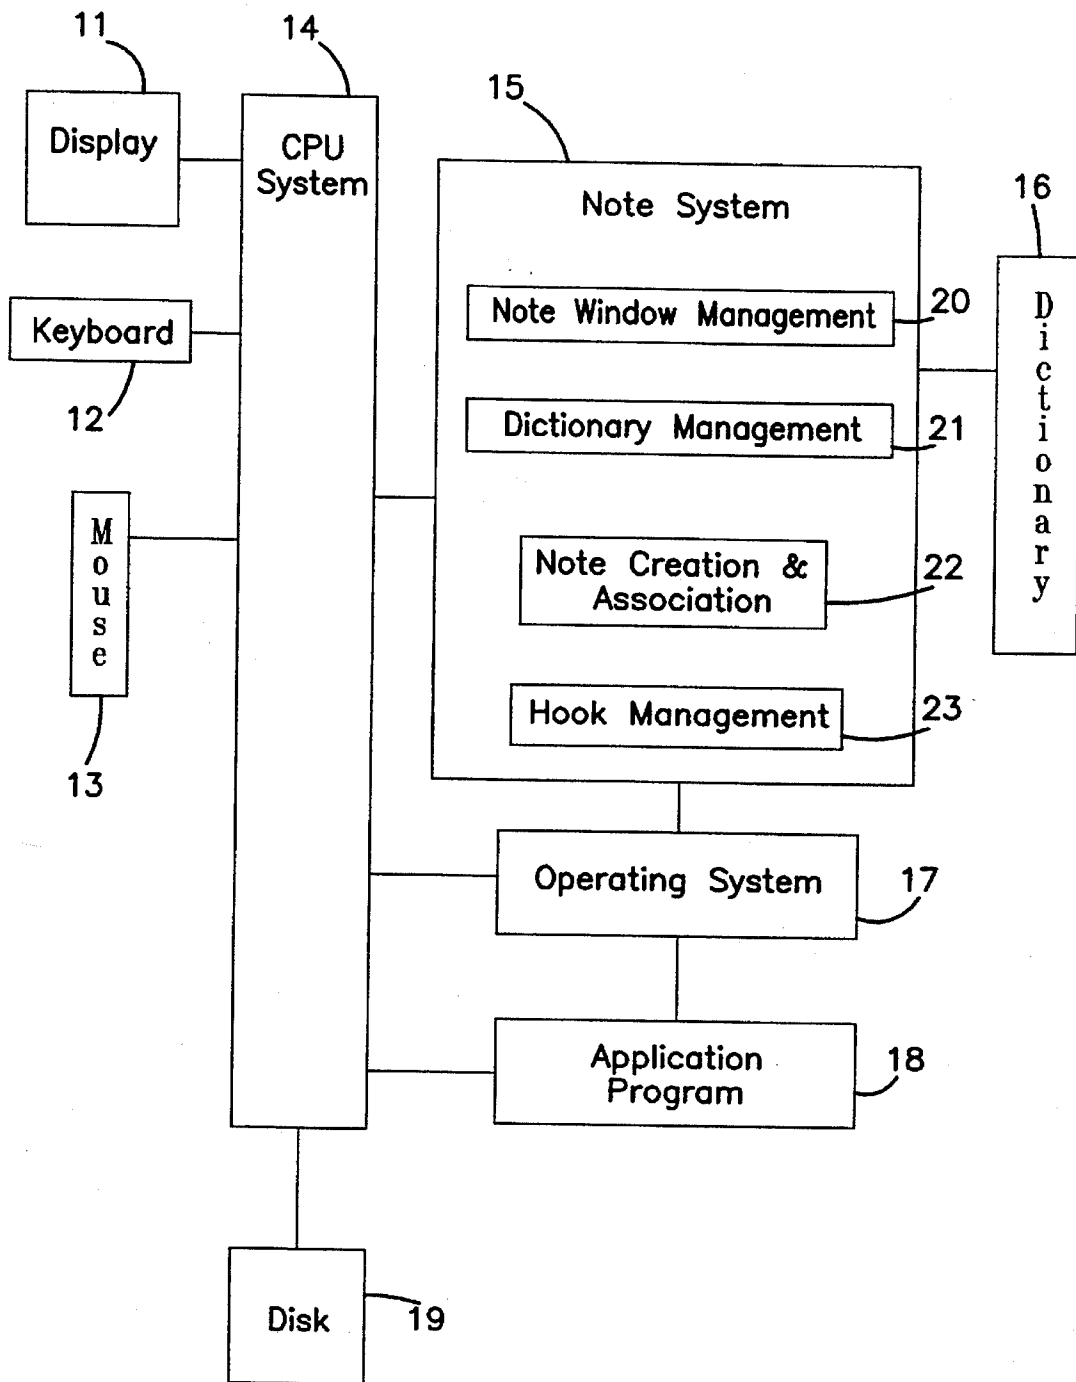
11
Display

14
CPU System

15
Note System

16
Dictionary

Keyboard
12

Note Window Management
20

Dictionary Management
21

Mouse
13

Note Creation & Association
22

Hook Management
23

Operating System
17

Application Program
18

Disk
19